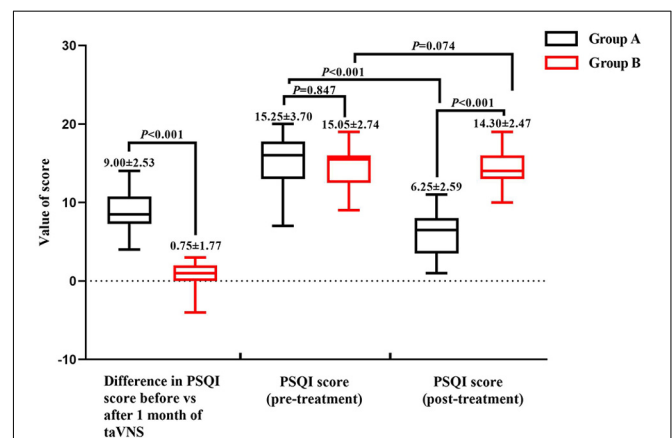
Group A
Group B

30
20
10
0
-10

Value of score

$P$<0.001
9.00±2.53
0.75±1.77

$P$=0.074
$P$<0.001
$P$=0.847
15.25±3.70
15.05±2.74

$P$<0.001
14.30±2.47
6.25±2.59

Difference in PSQI score before vs after 1 month of taVNS

PSQI score (pre-treatment)

PSQI score (post-treatment)